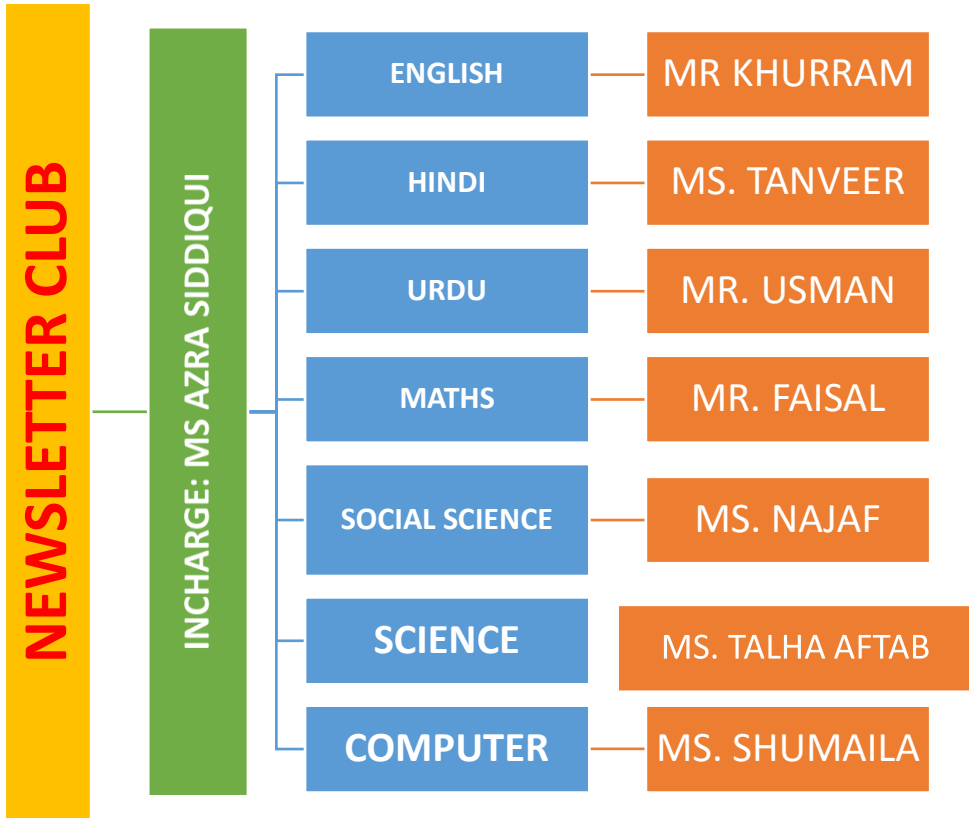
NEWSLETTER CLUB

INCHARGE: MS AZRA SIDDIQUI

| | |
|---|---|
| ENGLISH | MR KHURRAM |
| HINDI | MS. TANVEER |
| URDU | MR. USMAN |
| MATHS | MR. FAISAL |
| SOCIAL SCIENCE | MS. NAJAF |
| SCIENCE | MS. TALHA AFTAB |
| COMPUTER | MS. SHUMAILA |